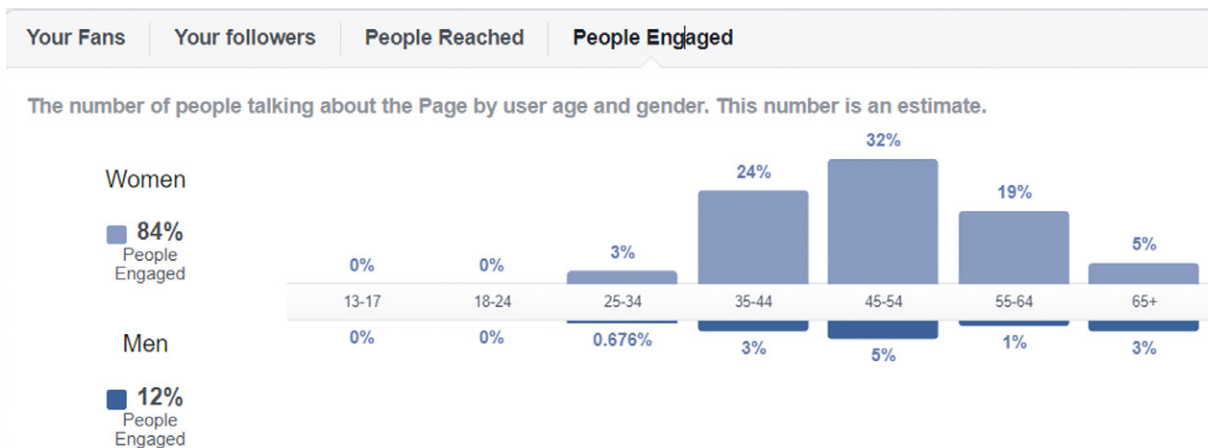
Your Fans | Your followers | People Reached | People Engaged

The number of people talking about the Page by user age and gender. This number is an estimate.

Women

84%
People Engaged

Men

12%
People Engaged

| | 13-17 | 18-24 | 25-34 | 35-44 | 45-54 | 55-64 | 65+ |
|---|---|---|---|---|---|---|---|
| Women | 0% | 0% | 3% | 24% | 32% | 19% | 5% |
| Men | 0% | 0% | 0.676% | 3% | 5% | 1% | 3% |